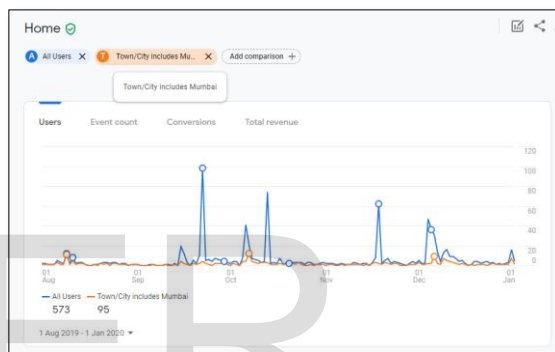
Home

A All Users ✕ T Town/City includes Mu... ✕ Add comparison +

Town/City includes Mumbai

Users Event count Conversions Total revenue

120
100
80
60
40
20
0

01 Aug 01 Sep 01 Oct 01 Nov 01 Dec 01 Jan

— All Users — Town/City includes Mumbai
573 95

1 Aug 2019 - 1 Jan 2020 ▾